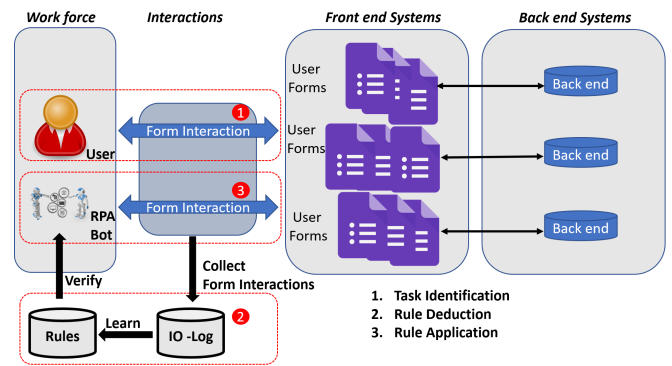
Work force

Interactions

Front end Systems

Back end Systems

User

RPA Bot

1

Form Interaction

3

Form Interaction

User Forms

User Forms

User Forms

Back end

Back end

Back end

Collect Form Interactions

Verify

Learn

Rules

IO -Log

2

1. Task Identification
2. Rule Deduction
3. Rule Application